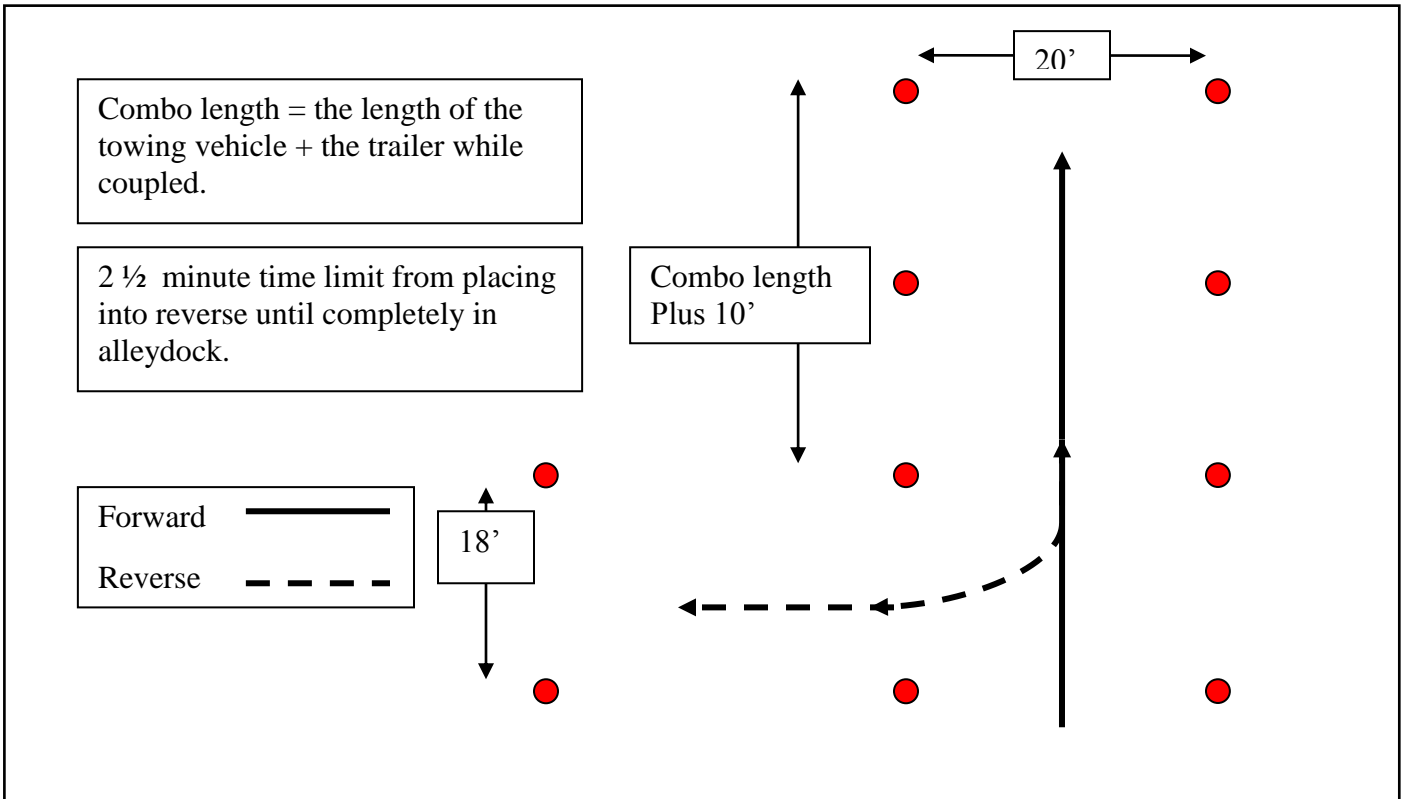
20’

Combo length = the length of the towing vehicle + the trailer while coupled.

2 ½ minute time limit from placing into reverse until completely in alleydock.

Combo length
Plus 10’

Forward

Reverse

18’